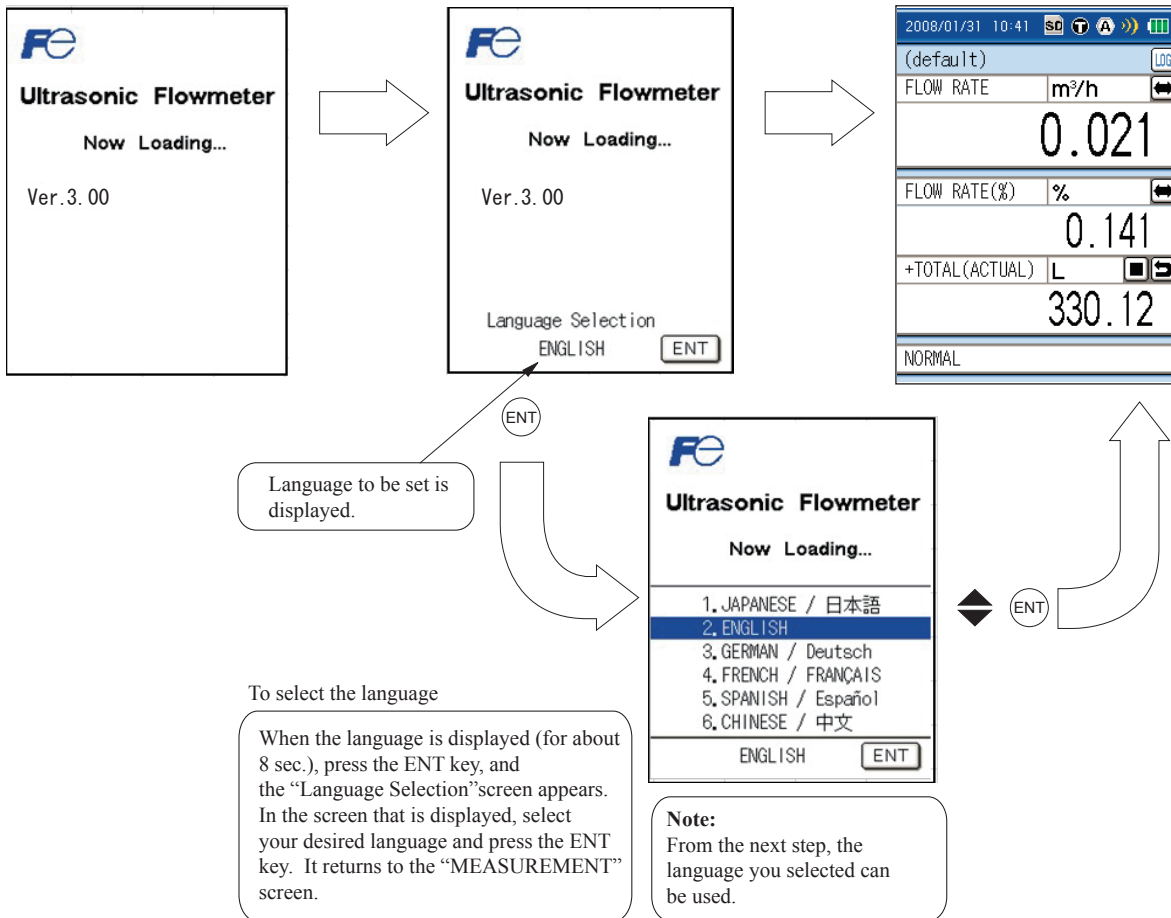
Fe
Ultrasonic Flowmeter
Now Loading...
Ver.3.00

Fe
Ultrasonic Flowmeter
Now Loading...
Ver.3.00
Language Selection
ENGLISH ENT

2008/01/31 10:41 SD T A
(default) LOG
FLOW RATE $m^3/h$
0.021
FLOW RATE(%) %
0.141
+TOTAL(ACTUAL) L
330.12
NORMAL

ENT

Language to be set is displayed.

Fe
Ultrasonic Flowmeter
Now Loading...
1. JAPANESE / 日本語
2. ENGLISH
3. GERMAN / Deutsch
4. FRENCH / FRANÇAIS
5. SPANISH / Español
6. CHINESE / 中文
ENGLISH ENT

ENT

To select the language

When the language is displayed (for about 8 sec.), press the ENT key, and the “Language Selection”screen appears. In the screen that is displayed, select your desired language and press the ENT key. It returns to the “MEASUREMENT” screen.

Note:
From the next step, the language you selected can be used.